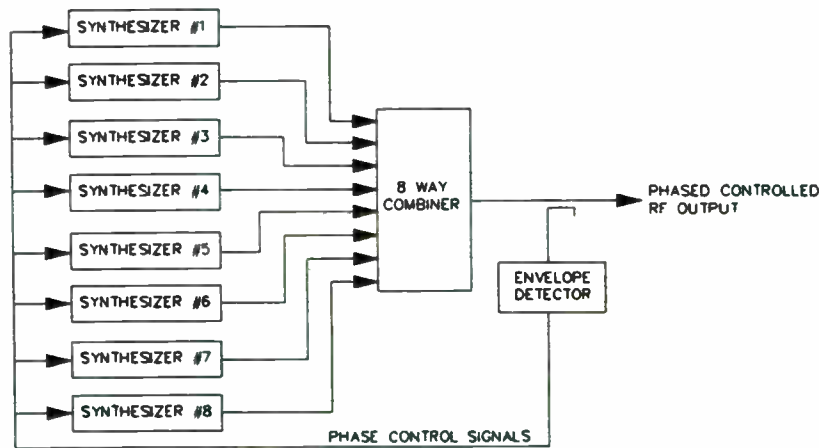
SYNTHESIZER #1
SYNTHESIZER #2
SYNTHESIZER #3
SYNTHESIZER #4
SYNTHESIZER #5
SYNTHESIZER #6
SYNTHESIZER #7
SYNTHESIZER #8

8 WAY COMBINER

PHASED CONTROLLED RF OUTPUT

ENVELOPE DETECTOR

PHASE CONTROL SIGNALS